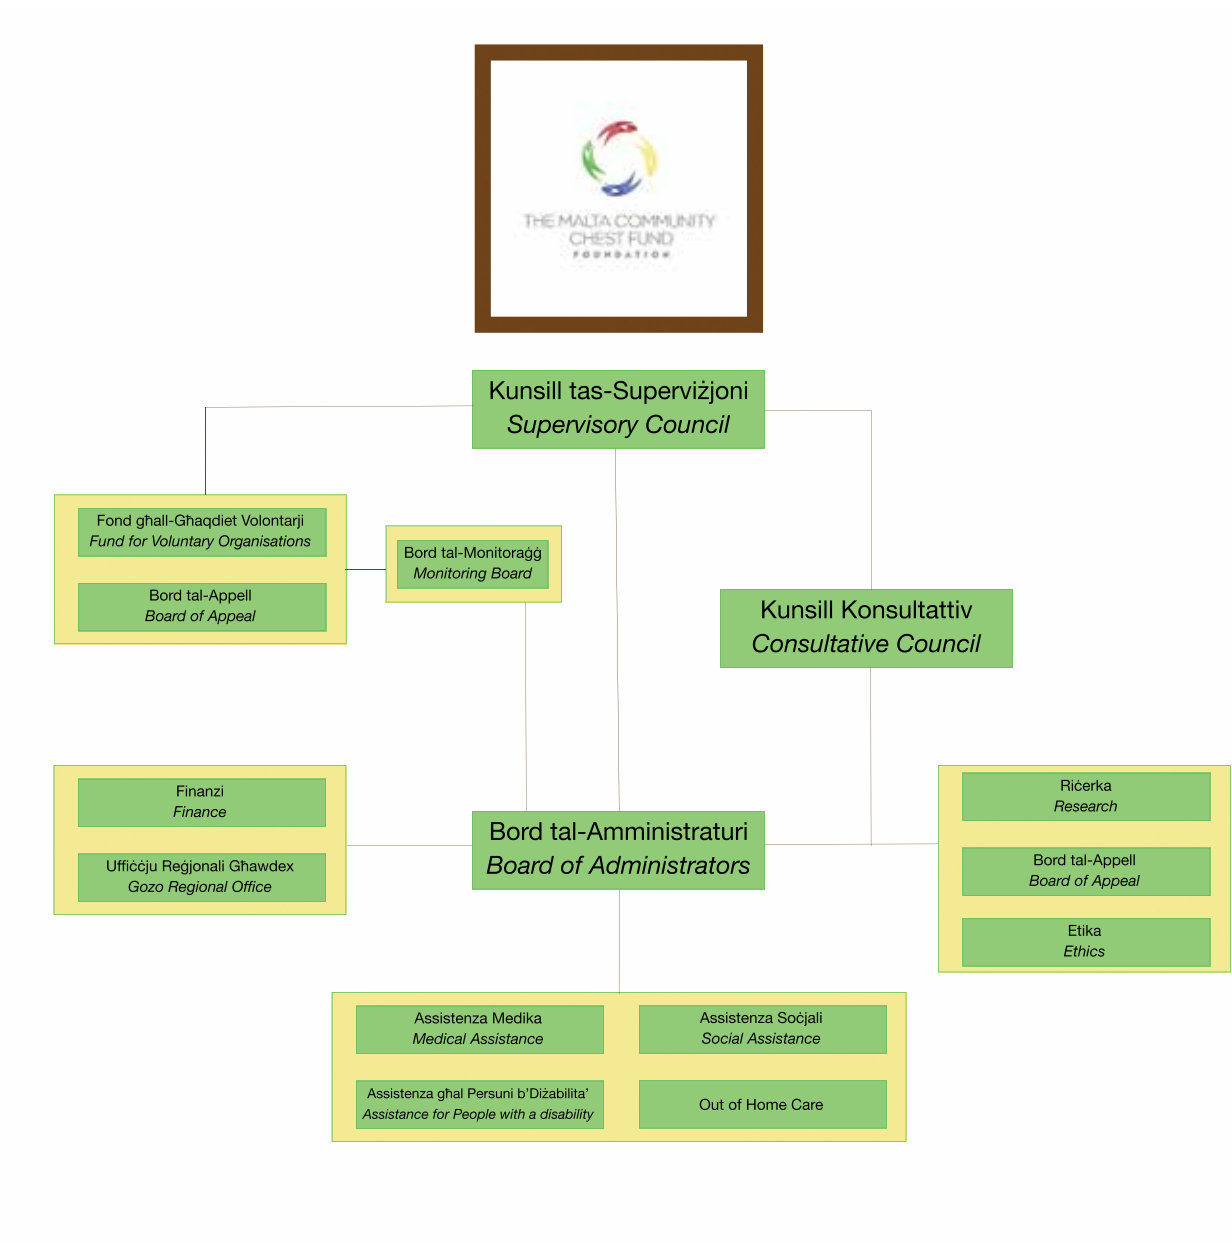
THE MALTA COMMUNITY CHEST FUND
FOUNDATION

Kunsill tas-Superviżjoni
Supervisory Council

Fond għall-Għaqdiet Volontarji
Fund for Voluntary Organisations

Bord tal-Appell
Board of Appeal

Bord tal-Monitoraġġ
Monitoring Board

Kunsill Konsultattiv
Consultative Council

Finanzi
Finance

Uffiċċju Reġjonali Għawdex
Gozo Regional Office

Bord tal-Amministraturi
Board of Administrators

Riċerka
Research

Bord tal-Appell
Board of Appeal

Etika
Ethics

Assistenza Medika
Medical Assistance

Assistenza Soċjali
Social Assistance

Assistenza għal Persuni b'Diżabilita'
Assistance for People with a disability

Out of Home Care